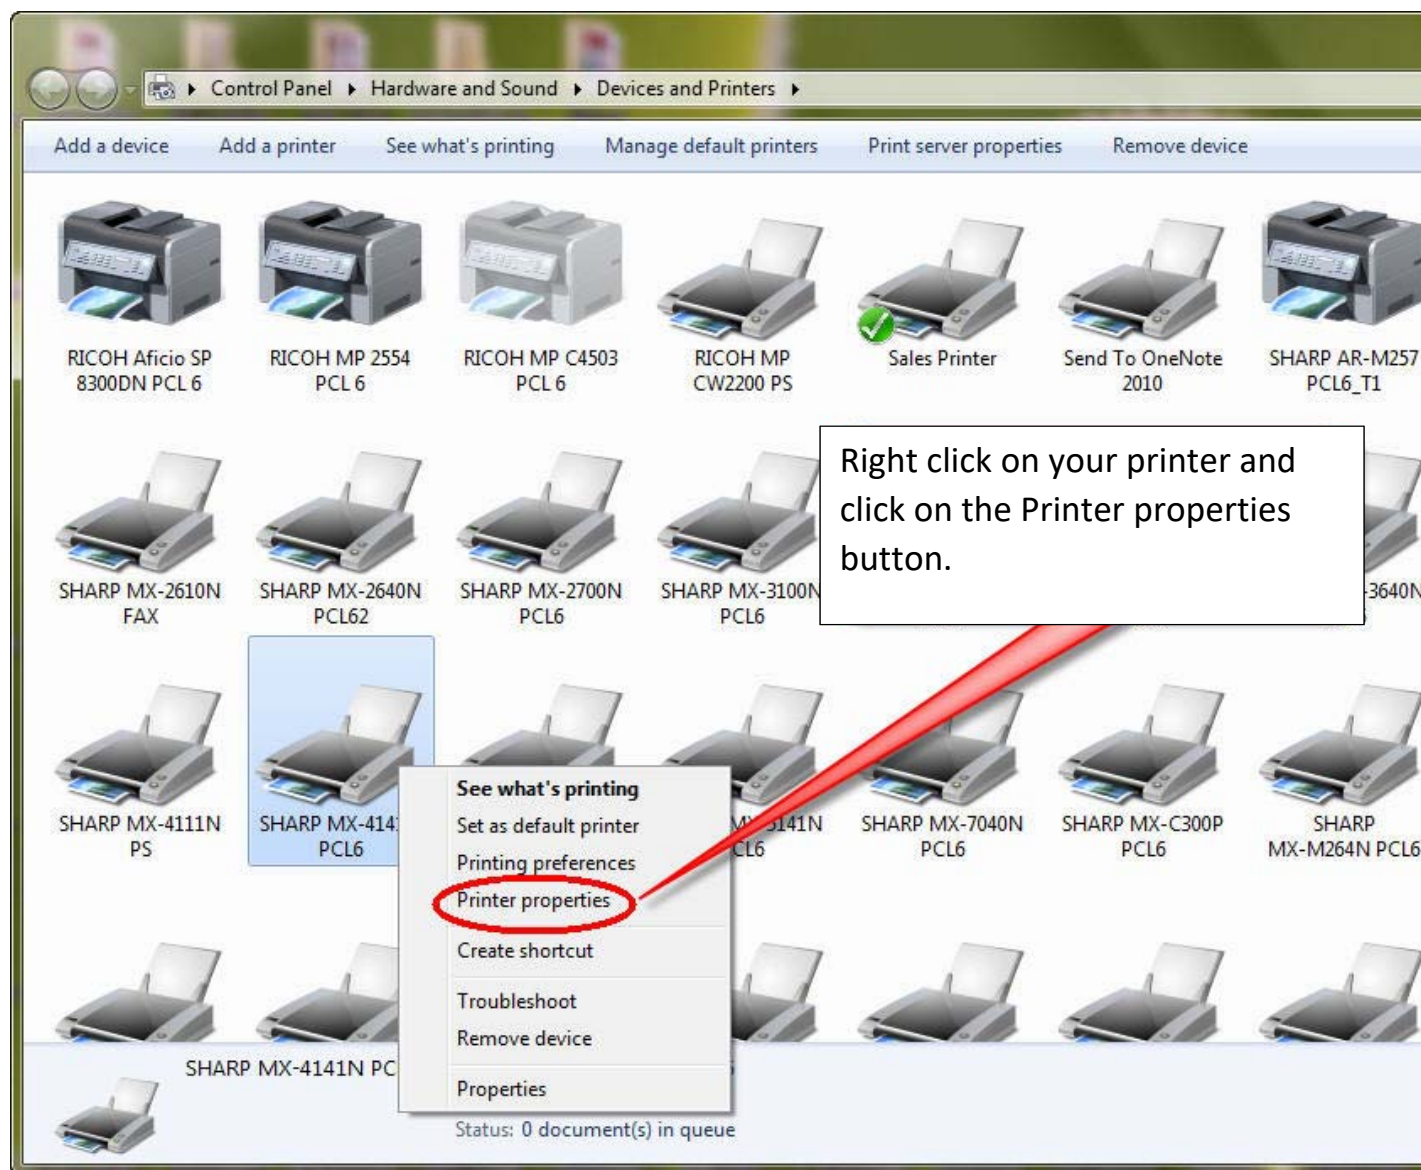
Control Panel ▸ Hardware and Sound ▸ Devices and Printers ▸

Add a device | Add a printer | See what's printing | Manage default printers | Print server properties | Remove device

RICOH Aficio SP 8300DN PCL 6
RICOH MP 2554 PCL 6
RICOH MP C4503 PCL 6
RICOH MP CW2200 PS
Sales Printer
Send To OneNote 2010
SHARP AR-M257 PCL6_T1

Right click on your printer and click on the Printer properties button.

SHARP MX-2610N FAX
SHARP MX-2640N PCL62
SHARP MX-2700N PCL6
SHARP MX-3100N PCL6
-3640N

SHARP MX-4111N PS
SHARP MX-414 PCL6
MX-5141N CL6
SHARP MX-7040N PCL6
SHARP MX-C300P PCL6
SHARP MX-M264N PCL6

See what's printing
Set as default printer
Printing preferences
Printer properties
Create shortcut
Troubleshoot
Remove device
Properties

SHARP MX-4141N PC
Status: 0 document(s) in queue